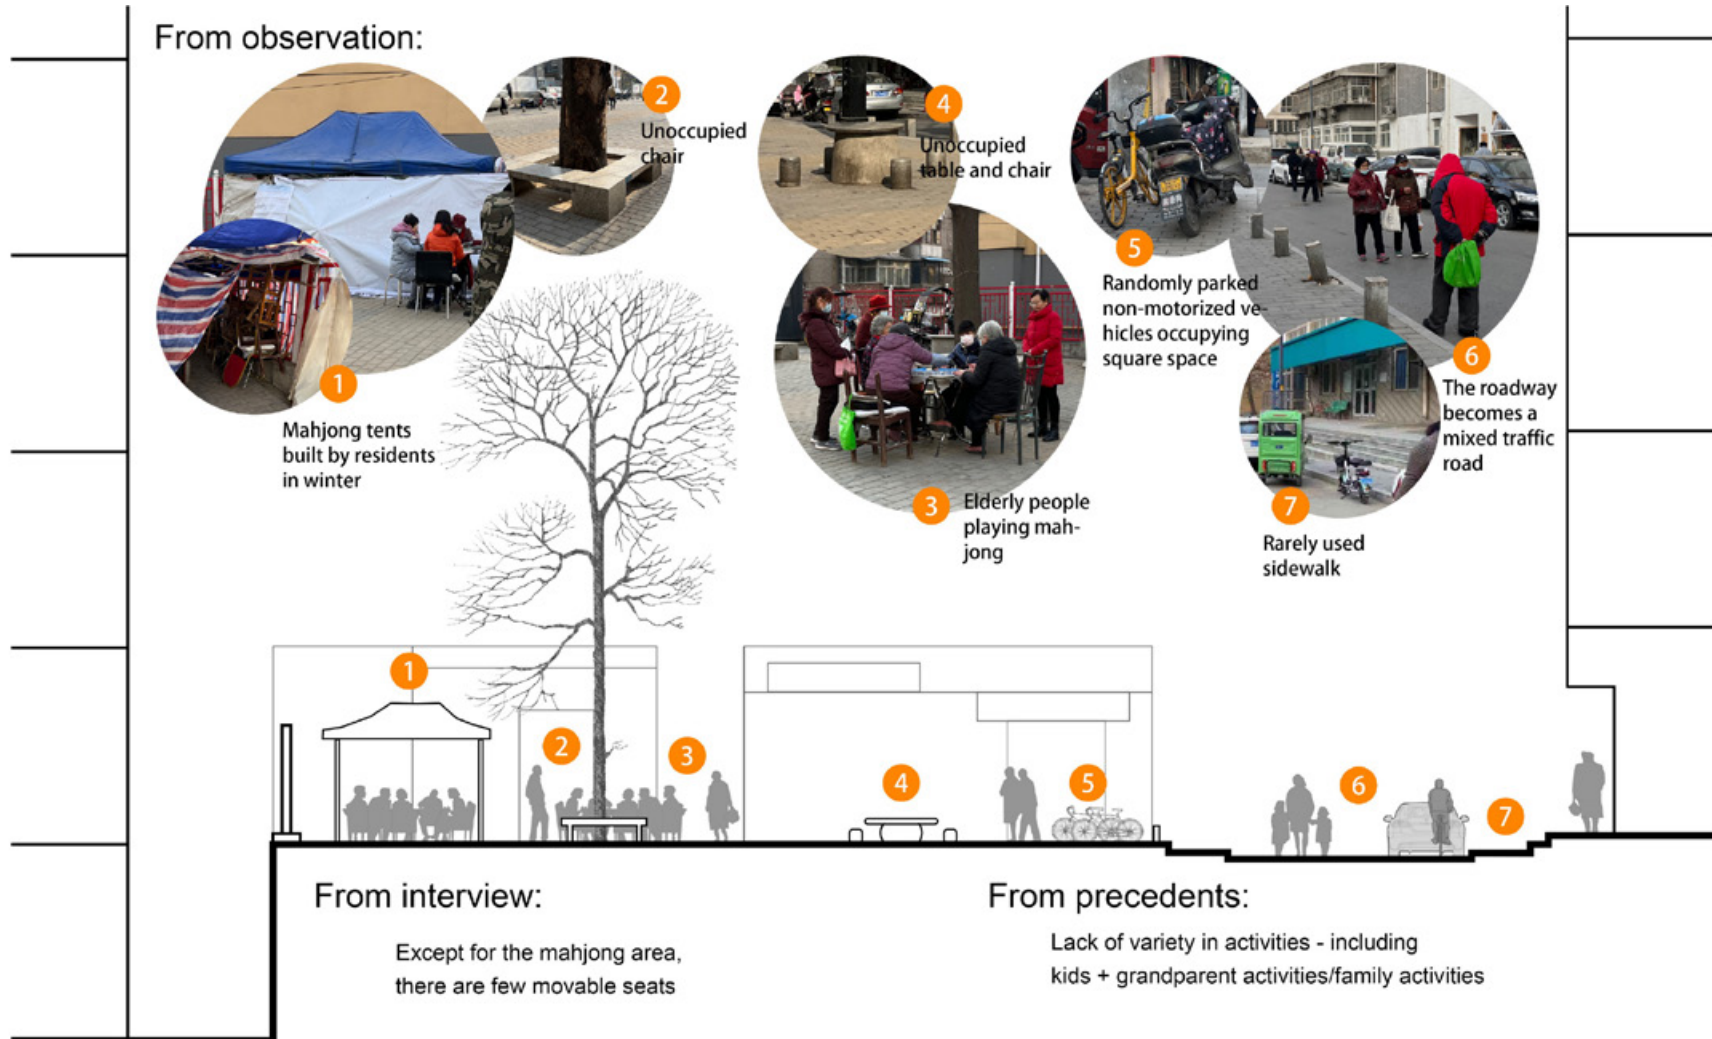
From observation:

2
Unoccupied chair

4
Unoccupied table and chair

5
Randomly parked non-motorized vehicles occupying square space

6
The roadway becomes a mixed traffic road

1
Mahjong tents built by residents in winter

3
Elderly people playing mahjong

7
Rarely used sidewalk

1 2 3 4 5 6 7

From interview:

Except for the mahjong area, there are few movable seats

From precedents:

Lack of variety in activities - including kids + grandparent activities/family activities